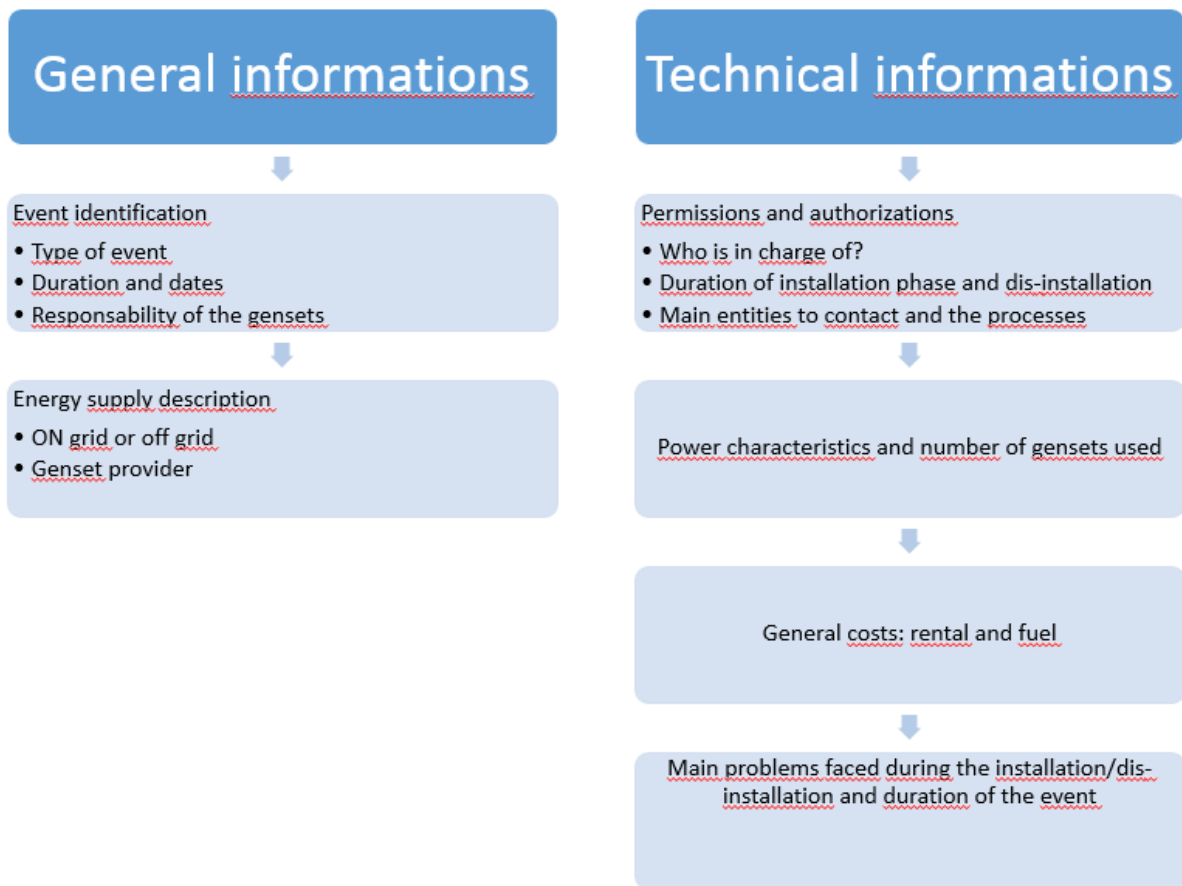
General informations

Event identification

- Type of event
- Duration and dates
- Responsability of the gensets

Energy supply description

- ON grid or off grid
- Genset provider

Technical informations

Permissions and authorizations

- Who is in charge of?
- Duration of installation phase and dis-installation
- Main entities to contact and the processes

Power characteristics and number of gensets used

General costs: rental and fuel

Main problems faced during the installation/dis-installation and duration of the event